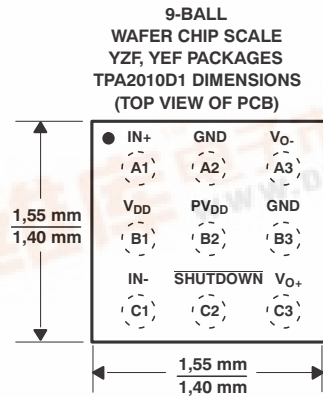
9-BALL
WAFER CHIP SCALE
YZF, YEF PACKAGES
TPA2010D1 DIMENSIONS
(TOP VIEW OF PCB)

1,55 mm
1,40 mm

IN+ GND $V_{O-}$
A1 A2 A3

$V_{DD}$ $PV_{DD}$ GND
B1 B2 B3

IN- $\overline{SHUTDOWN}$ $V_{O+}$
C1 C2 C3

1,55 mm
1,40 mm